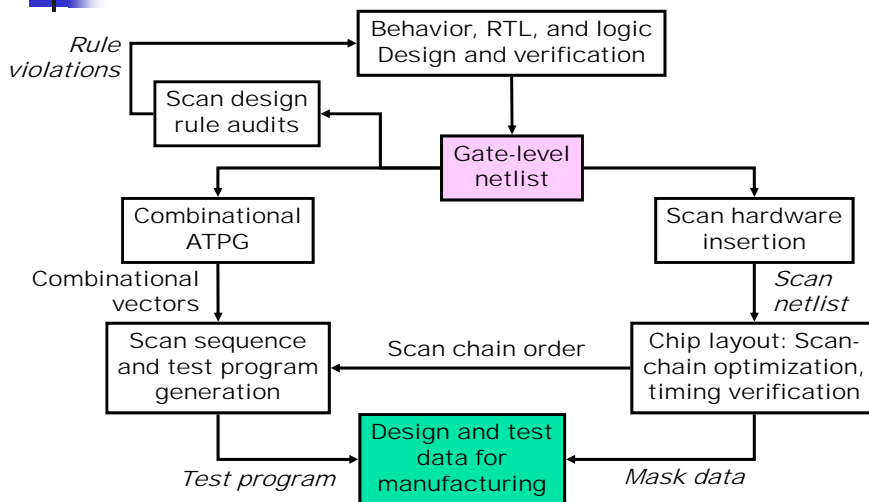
Behavior, RTL, and logic Design and verification

Rule violations

Scan design rule audits

Gate-level netlist

Combinational ATPG

Scan hardware insertion

Combinational vectors

Scan netlist

Scan sequence and test program generation

Scan chain order

Chip layout: Scan-chain optimization, timing verification

Design and test data for manufacturing

Test program

Mask data